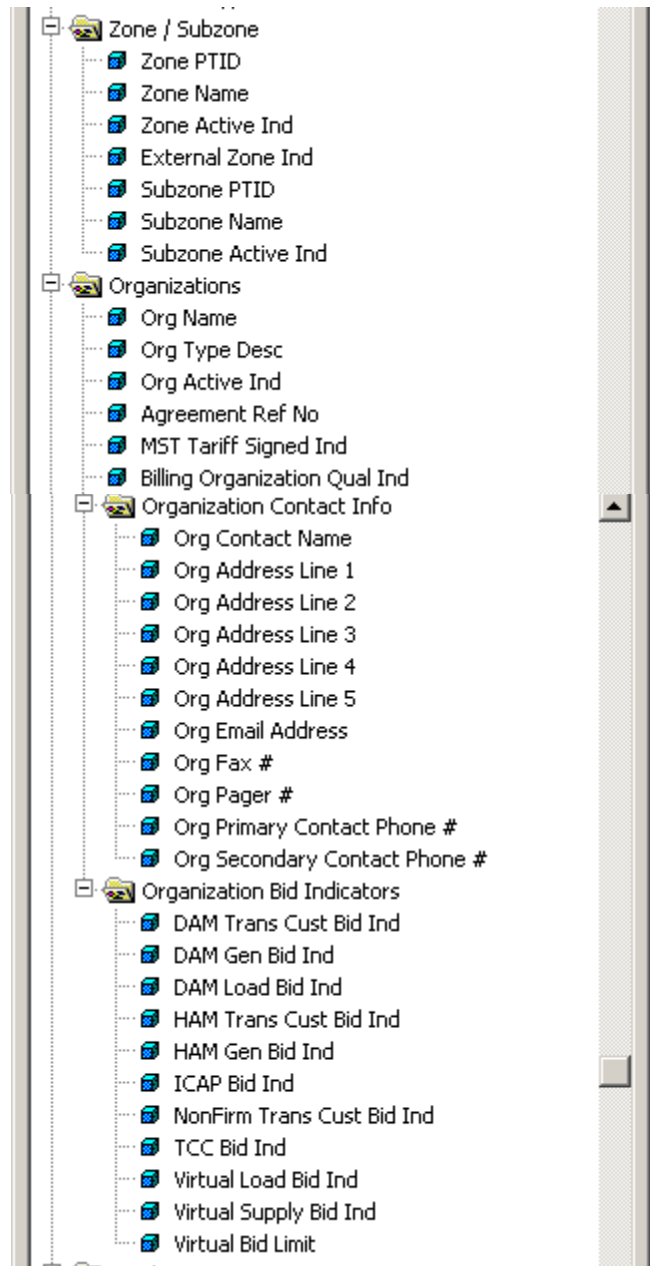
Zone / Subzone
Zone PTID
Zone Name
Zone Active Ind
External Zone Ind
Subzone PTID
Subzone Name
Subzone Active Ind
Organizations
Org Name
Org Type Desc
Org Active Ind
Agreement Ref No
MST Tariff Signed Ind
Billing Organization Qual Ind
Organization Contact Info
Org Contact Name
Org Address Line 1
Org Address Line 2
Org Address Line 3
Org Address Line 4
Org Address Line 5
Org Email Address
Org Fax #
Org Pager #
Org Primary Contact Phone #
Org Secondary Contact Phone #
Organization Bid Indicators
DAM Trans Cust Bid Ind
DAM Gen Bid Ind
DAM Load Bid Ind
HAM Trans Cust Bid Ind
HAM Gen Bid Ind
ICAP Bid Ind
NonFirm Trans Cust Bid Ind
TCC Bid Ind
Virtual Load Bid Ind
Virtual Supply Bid Ind
Virtual Bid Limit